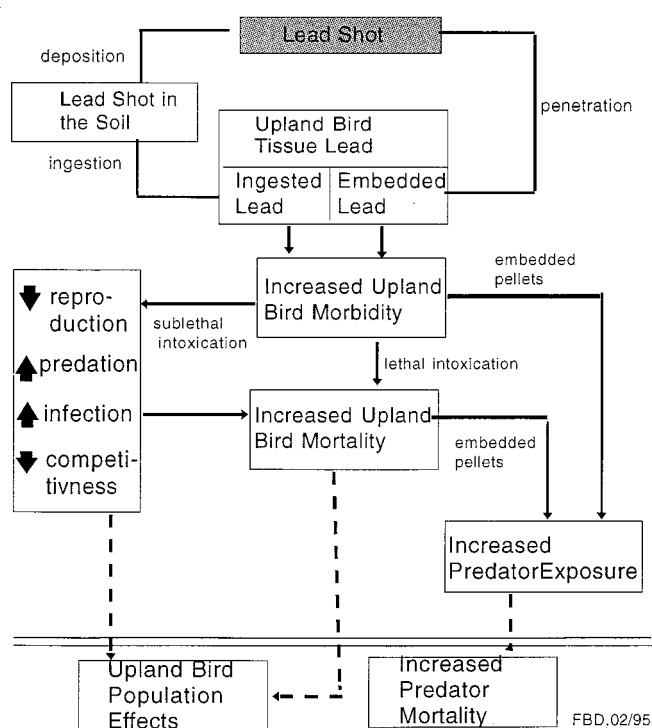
Lead Shot

deposition

Lead Shot in the Soil

penetration

ingestion

Upland Bird Tissue Lead

| Ingested Lead | Embedded Lead |
|---|---|

Increased Upland Bird Morbidity

embedded pellets

reproduction

predation

infection

competitivness

sublethal intoxication

lethal intoxication

Increased Upland Bird Mortality

embedded pellets

Increased PredatorExposure

Upland Bird Population Effects

Increased Predator Mortality

FBD.02/95